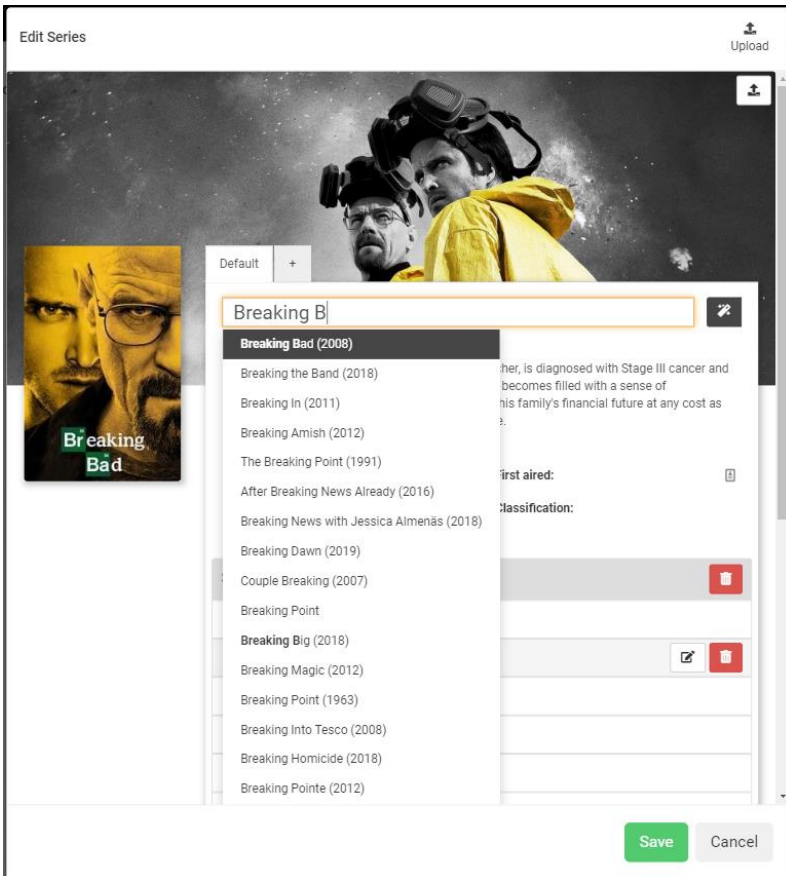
Edit Series

Upload

Breaking Bad

Default +

Breaking B

Breaking Bad (2008)
Breaking the Band (2018)
Breaking In (2011)
Breaking Amish (2012)
The Breaking Point (1991)
After Breaking News Already (2016)
Breaking News with Jessica Almenäs (2018)
Breaking Dawn (2019)
Couple Breaking (2007)
Breaking Point
Breaking Big (2018)
Breaking Magic (2012)
Breaking Point (1963)
Breaking Into Tesco (2008)
Breaking Homicide (2018)
Breaking Pointe (2012)

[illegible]her, is diagnosed with Stage III cancer and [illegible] becomes filled with a sense of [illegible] his family's financial future at any cost as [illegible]e.

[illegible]irst aired:

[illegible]lassification:

Save Cancel